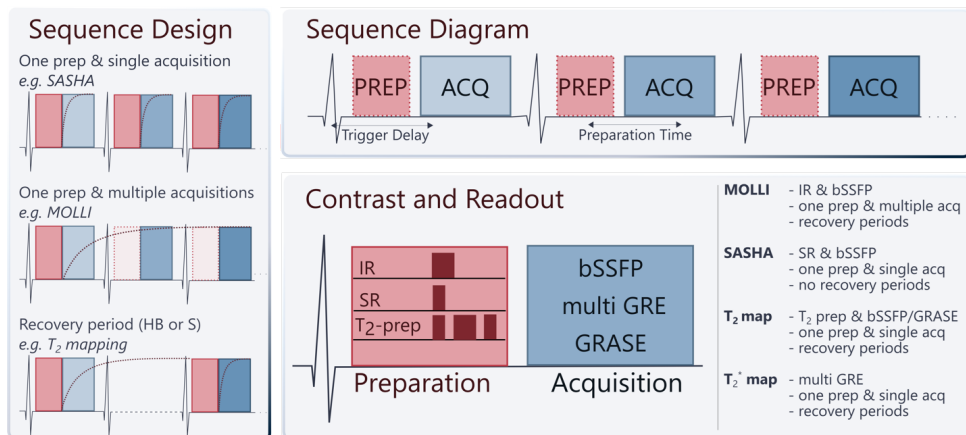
Sequence Design

One prep & single acquisition
e.g. SASHA

One prep & multiple acquisitions
e.g. MOLLI

Recovery period (HB or S)
e.g. $T_2$ mapping

Sequence Diagram

PREP ACQ PREP ACQ PREP ACQ

Trigger Delay

Preparation Time

Contrast and Readout

IR

SR

$T_2$-prep

bSSFP

multi GRE

GRASE

Preparation

Acquisition

MOLLI - IR & bSSFP
- one prep & multiple acq
- recovery periods

SASHA - SR & bSSFP
- one prep & single acq
- no recovery periods

$T_2$ map - $T_2$ prep & bSSFP/GRASE
- one prep & single acq
- recovery periods

$T_2^*$ map - multi GRE
- one prep & single acq
- recovery periods